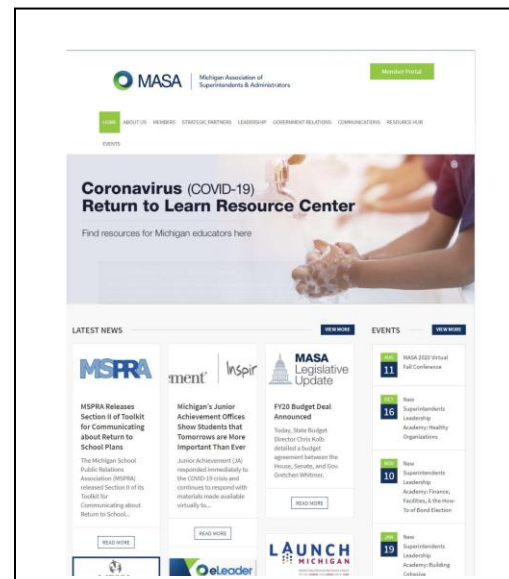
MASA | Michigan Association of Superintendents & Administrators

Member Portal

HOME ABOUT US MEMBERS STRATEGIC PARTNERS LEADERSHIP GOVERNMENT RELATIONS COMMUNICATIONS RESOURCE HUB EVENTS

Coronavirus (COVID-19) Return to Learn Resource Center

Find resources for Michigan educators here

LATEST NEWS

VIEW MORE

MSPRA

MSPRA Releases Section II of Toolkit for Communicating about Return to School Plans

The Michigan School Public Relations Association (MSPRA) released Section II of its Toolkit for Communicating about Return to School...

READ MORE

ment' | Inspir

Michigan's Junior Achievement Offices Show Students that Tomorrows are More Important Than Ever

Junior Achievement (JA) responded immediately to the COVID-19 crisis and continues to respond with materials made available virtually to...

READ MORE

MASA Legislative Update

FY20 Budget Deal Announced

Today, State Budget Director Chris Kolb detailed a budget agreement between the House, Senate, and Gov. Gretchen Whitmer.

READ MORE

eLeader

LAUNCH MICHIGAN

EVENTS

VIEW MORE

11 MASA 2020 Virtual Fall Conference

16 New Superintendents Leadership Academy: Healthy Organizations

10 New Superintendents Leadership Academy: Finance, Facilities, & the How-To of Bond Election

19 New Superintendents Leadership Academy: Building Cohesive